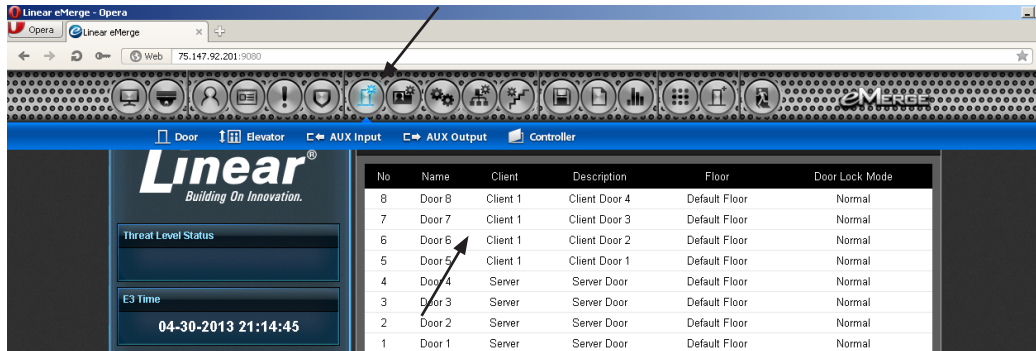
Linear eMerge - Opera

Opera

Linear eMerge

Web 75.147.92.201:9080

eMerge

Door Elevator AUX Input AUX Output Controller

Linear®
Building On Innovation.

Threat Level Status

E3 Time
04-30-2013 21:14:45

| No | Name | Client | Description | Floor | Door Lock Mode |
|---|---|---|---|---|---|
| 8 | Door 8 | Client 1 | Client Door 4 | Default Floor | Normal |
| 7 | Door 7 | Client 1 | Client Door 3 | Default Floor | Normal |
| 6 | Door 6 | Client 1 | Client Door 2 | Default Floor | Normal |
| 5 | Door 5 | Client 1 | Client Door 1 | Default Floor | Normal |
| 4 | Door 4 | Server | Server Door | Default Floor | Normal |
| 3 | Door 3 | Server | Server Door | Default Floor | Normal |
| 2 | Door 2 | Server | Server Door | Default Floor | Normal |
| 1 | Door 1 | Server | Server Door | Default Floor | Normal |